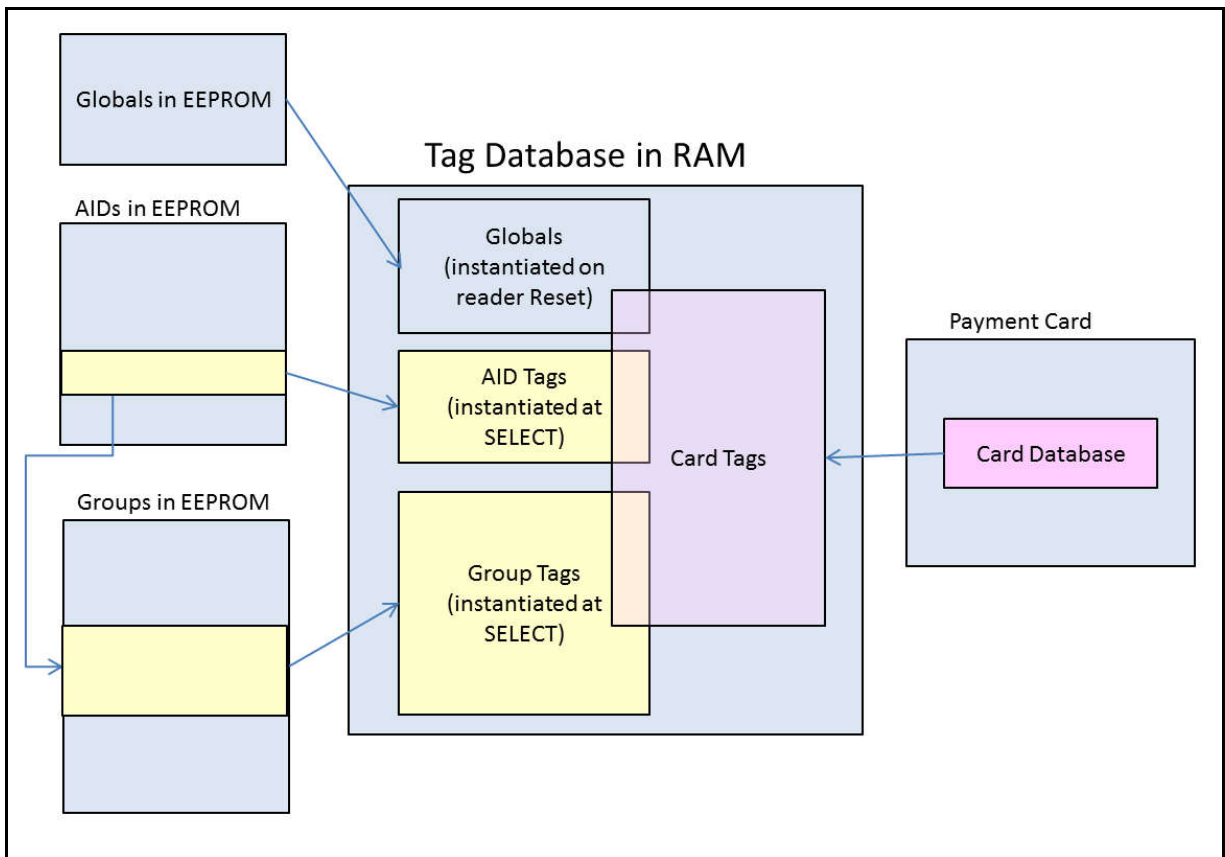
Globals in EEPROM

Tag Database in RAM

AIDs in EEPROM

Globals (instantiated on reader Reset)

Payment Card

AID Tags (instantiated at SELECT)

Card Tags

Card Database

Groups in EEPROM

Group Tags (instantiated at SELECT)